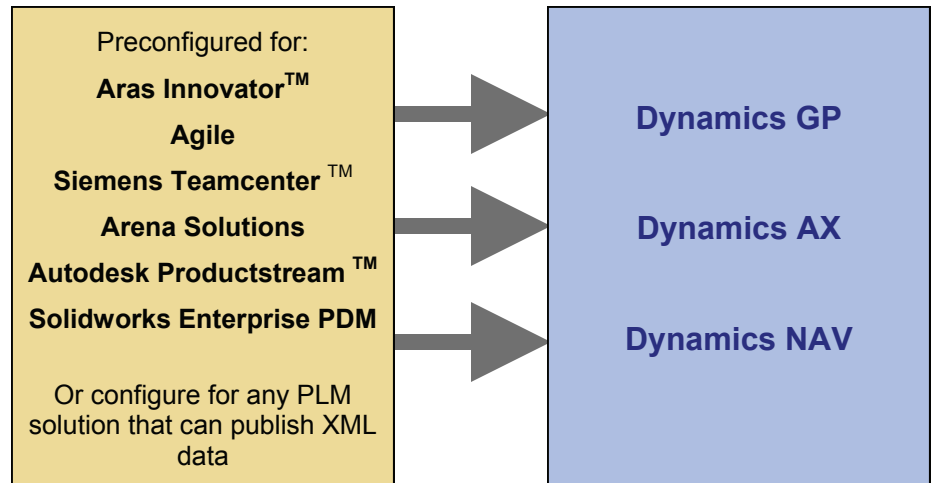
Preconfigured for:
**Aras Innovator™**
**Agile**
**Siemens Teamcenter ™**
**Arena Solutions**
**Autodesk Productstream ™**
**Solidworks Enterprise PDM**

Or configure for any PLM solution that can publish XML data

Dynamics GP

Dynamics AX

Dynamics NAV